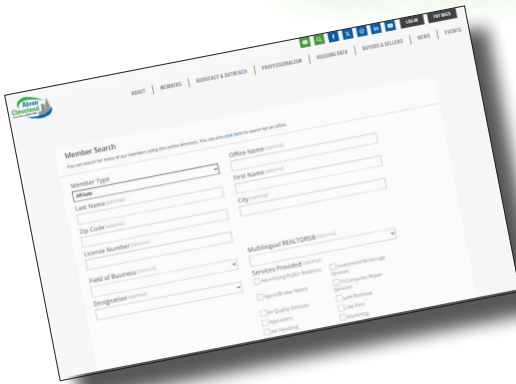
LOG IN

PAY DUES

Akron Cleveland

ABOUT | MEMBERS | ADVOCACY & OUTREACH | PROFESSIONALISM | HOUSING DATA | BUYERS & SELLERS | NEWS | EVENTS

Member Search

You can search for many of our members using this online directory. You can also click here to search for an office.

Member Type

Affiliate

Last Name (optional)

Zip Code (optional)

License Number (optional)

Field of Business (optional)

Designation (optional)

Office Name (optional)

First Name (optional)

City (optional)

Multilingual REALTORS®

Services Provided (optional)

Advertising/Public Relations

Agent/Broker Match

Air Quality Services

Appraisers

Air Handling

Investment/Brokerage Services

IT/Computer Repair Services

Junk Removal

Law Firm

Marketing